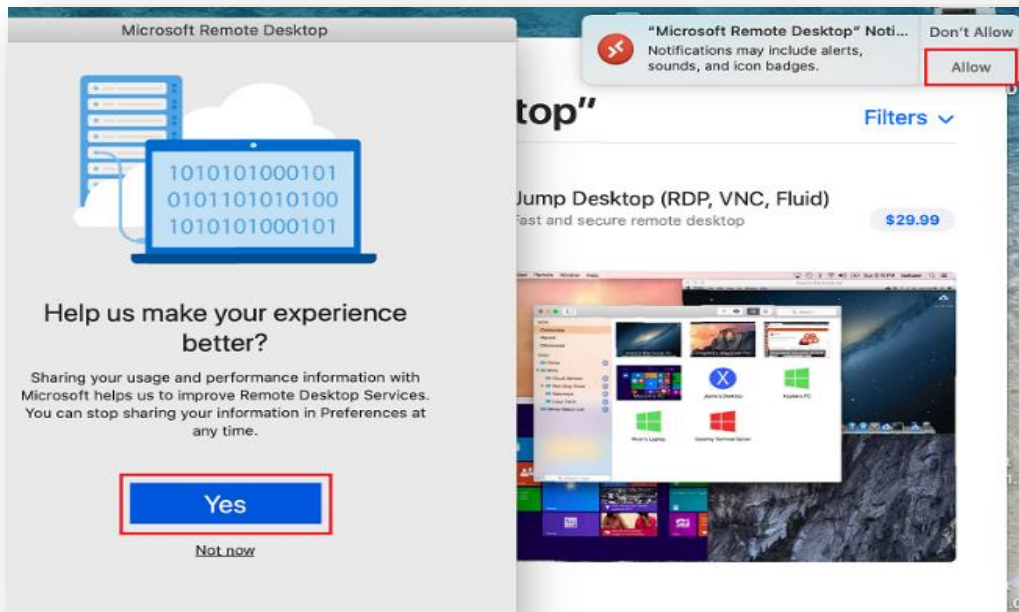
Microsoft Remote Desktop

1010101000101
0101101010100
1010101000101

Help us make your experience better?

Sharing your usage and performance information with Microsoft helps us to improve Remote Desktop Services. You can stop sharing your information in Preferences at any time.

Yes

Not now

"Microsoft Remote Desktop" Noti...
Notifications may include alerts, sounds, and icon badges.

Don't Allow

Allow

top"

Filters

Jump Desktop (RDP, VNC, Fluid)
Fast and secure remote desktop

$29.99